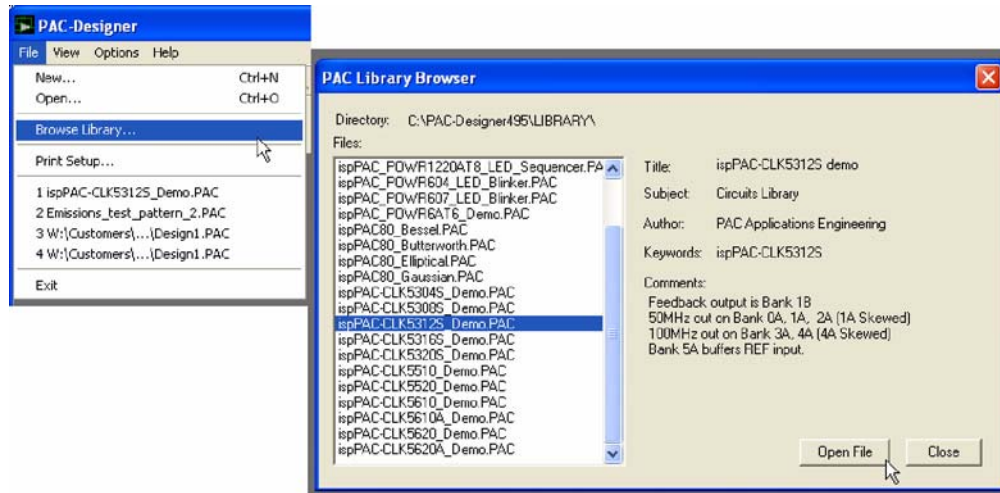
PAC-Designer
File View Options Help
New... Ctrl+N
Open... Ctrl+O
Browse Library...
Print Setup...
1 ispPAC-CLK5312S_Demo.PAC
2 Emissions_test_pattern_2.PAC
3 W:\Customers\...\Design1.PAC
4 W:\Customers\...\Design1.PAC
Exit

PAC Library Browser
Directory: C:\PAC-Designer495\LIBRARY\
Files:
ispPAC_POWR1220AT8_LED_Sequencer.PA
ispPAC_POWR604_LED_Blinker.PAC
ispPAC_POWR607_LED_Blinker.PAC
ispPAC_POWR6AT6_Demo.PAC
ispPAC80_Bessel.PAC
ispPAC80_Butterworth.PAC
ispPAC80_Elliptical.PAC
ispPAC80_Gaussian.PAC
ispPAC-CLK5304S_Demo.PAC
ispPAC-CLK5308S_Demo.PAC
ispPAC-CLK5312S_Demo.PAC
ispPAC-CLK5316S_Demo.PAC
ispPAC-CLK5320S_Demo.PAC
ispPAC-CLK5510_Demo.PAC
ispPAC-CLK5520_Demo.PAC
ispPAC-CLK5610_Demo.PAC
ispPAC-CLK5610A_Demo.PAC
ispPAC-CLK5620_Demo.PAC
ispPAC-CLK5620A_Demo.PAC
Title: ispPAC-CLK5312S demo
Subject: Circuits Library
Author: PAC Applications Engineering
Keywords: ispPAC-CLK5312S
Comments:
Feedback output is Bank 1B
50MHz out on Bank 0A, 1A, 2A (1A Skewed)
100MHz out on Bank 3A, 4A (4A Skewed)
Bank 5A buffers REF input.
Open File
Close